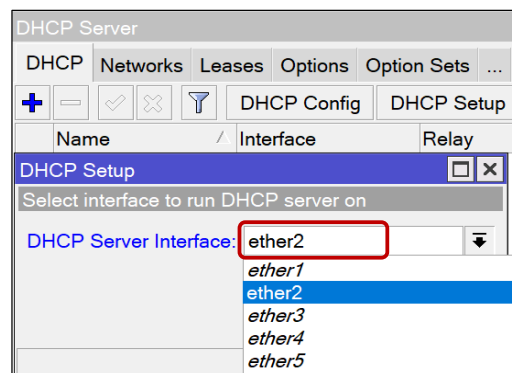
DHCP Server

DHCP | Networks | Leases | Options | Option Sets | ...

DHCP Config | DHCP Setup

Name | Interface | Relay

DHCP Setup

Select interface to run DHCP server on

DHCP Server Interface: ether2

ether1
ether2
ether3
ether4
ether5